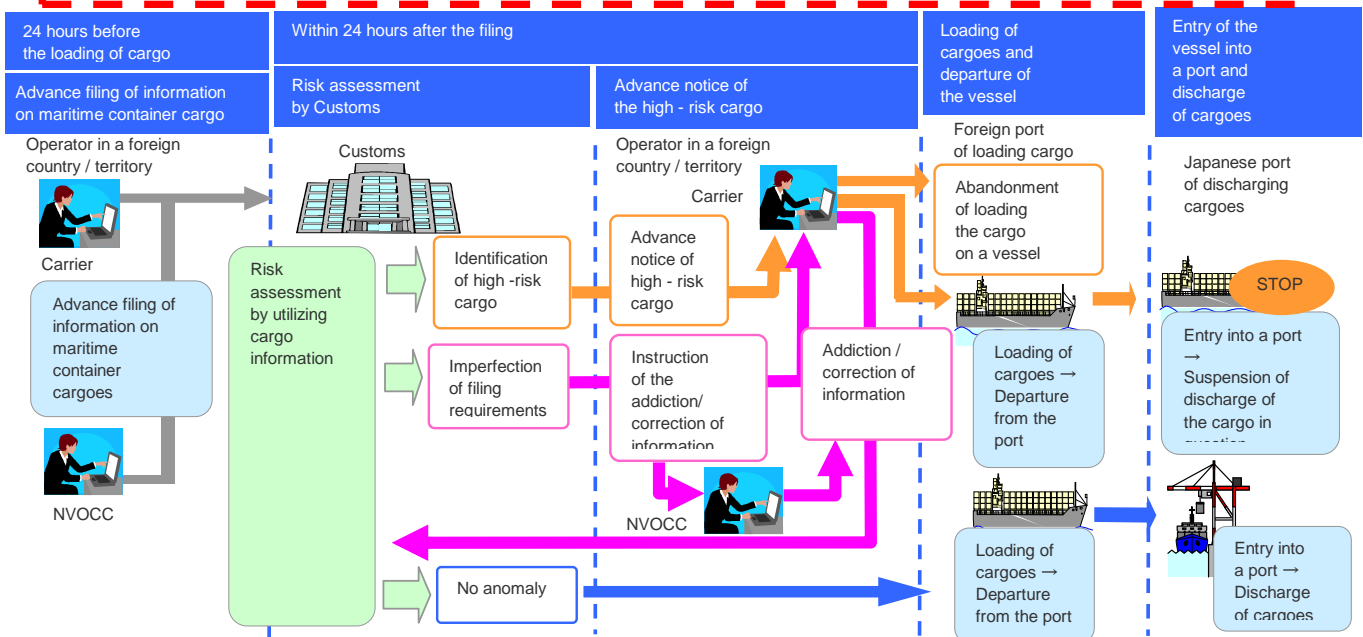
24 hours before the loading of cargo

Within 24 hours after the filing

Loading of cargoes and departure of the vessel

Entry of the vessel into a port and discharge of cargoes

Advance filing of information on maritime container cargo

Risk assessment by Customs

Advance notice of the high - risk cargo

Operator in a foreign country / territory

Carrier

Advance filing of information on maritime container cargoes

NVOCC

Customs

Risk assessment by utilizing cargo information

Identification of high -risk cargo

Imperfection of filing requirements

No anomaly

Operator in a foreign country / territory

Carrier

Advance notice of high - risk cargo

Instruction of the addiction/ correction of information

Addiction / correction of information

NVOCC

Foreign port of loading cargo

Abandonment of loading the cargo on a vessel

Loading of cargoes → Departure from the port

Loading of cargoes → Departure from the port

Japanese port of discharging cargoes

STOP

Entry into a port → Suspension of discharge of the cargo in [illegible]

Entry into a port → Discharge of cargoes